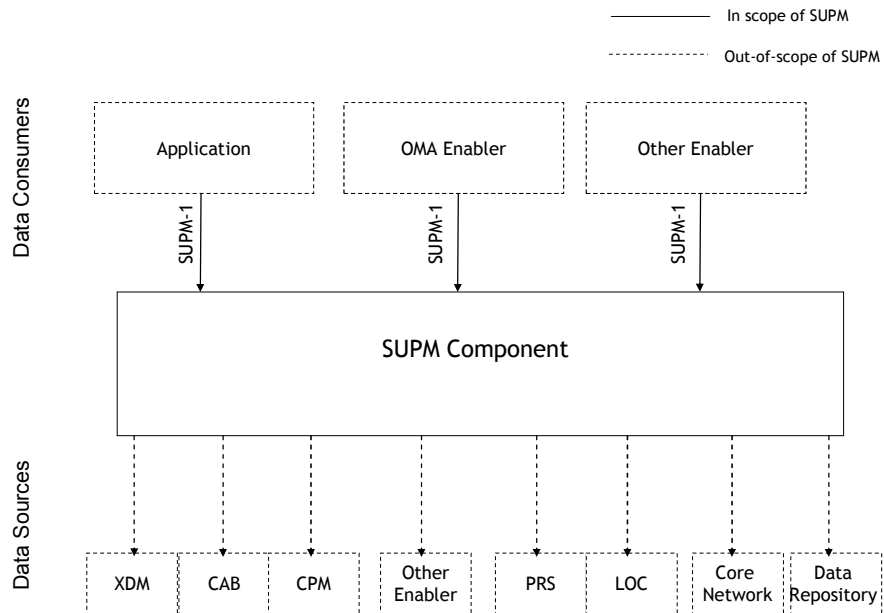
In scope of SUPM

Out-of-scope of SUPM

Data Consumers

Application

OMA Enabler

Other Enabler

SUPM-1

SUPM-1

SUPM-1

SUPM Component

Data Sources

XDM

CAB

CPM

Other Enabler

PRS

LOC

Core Network

Data Repository